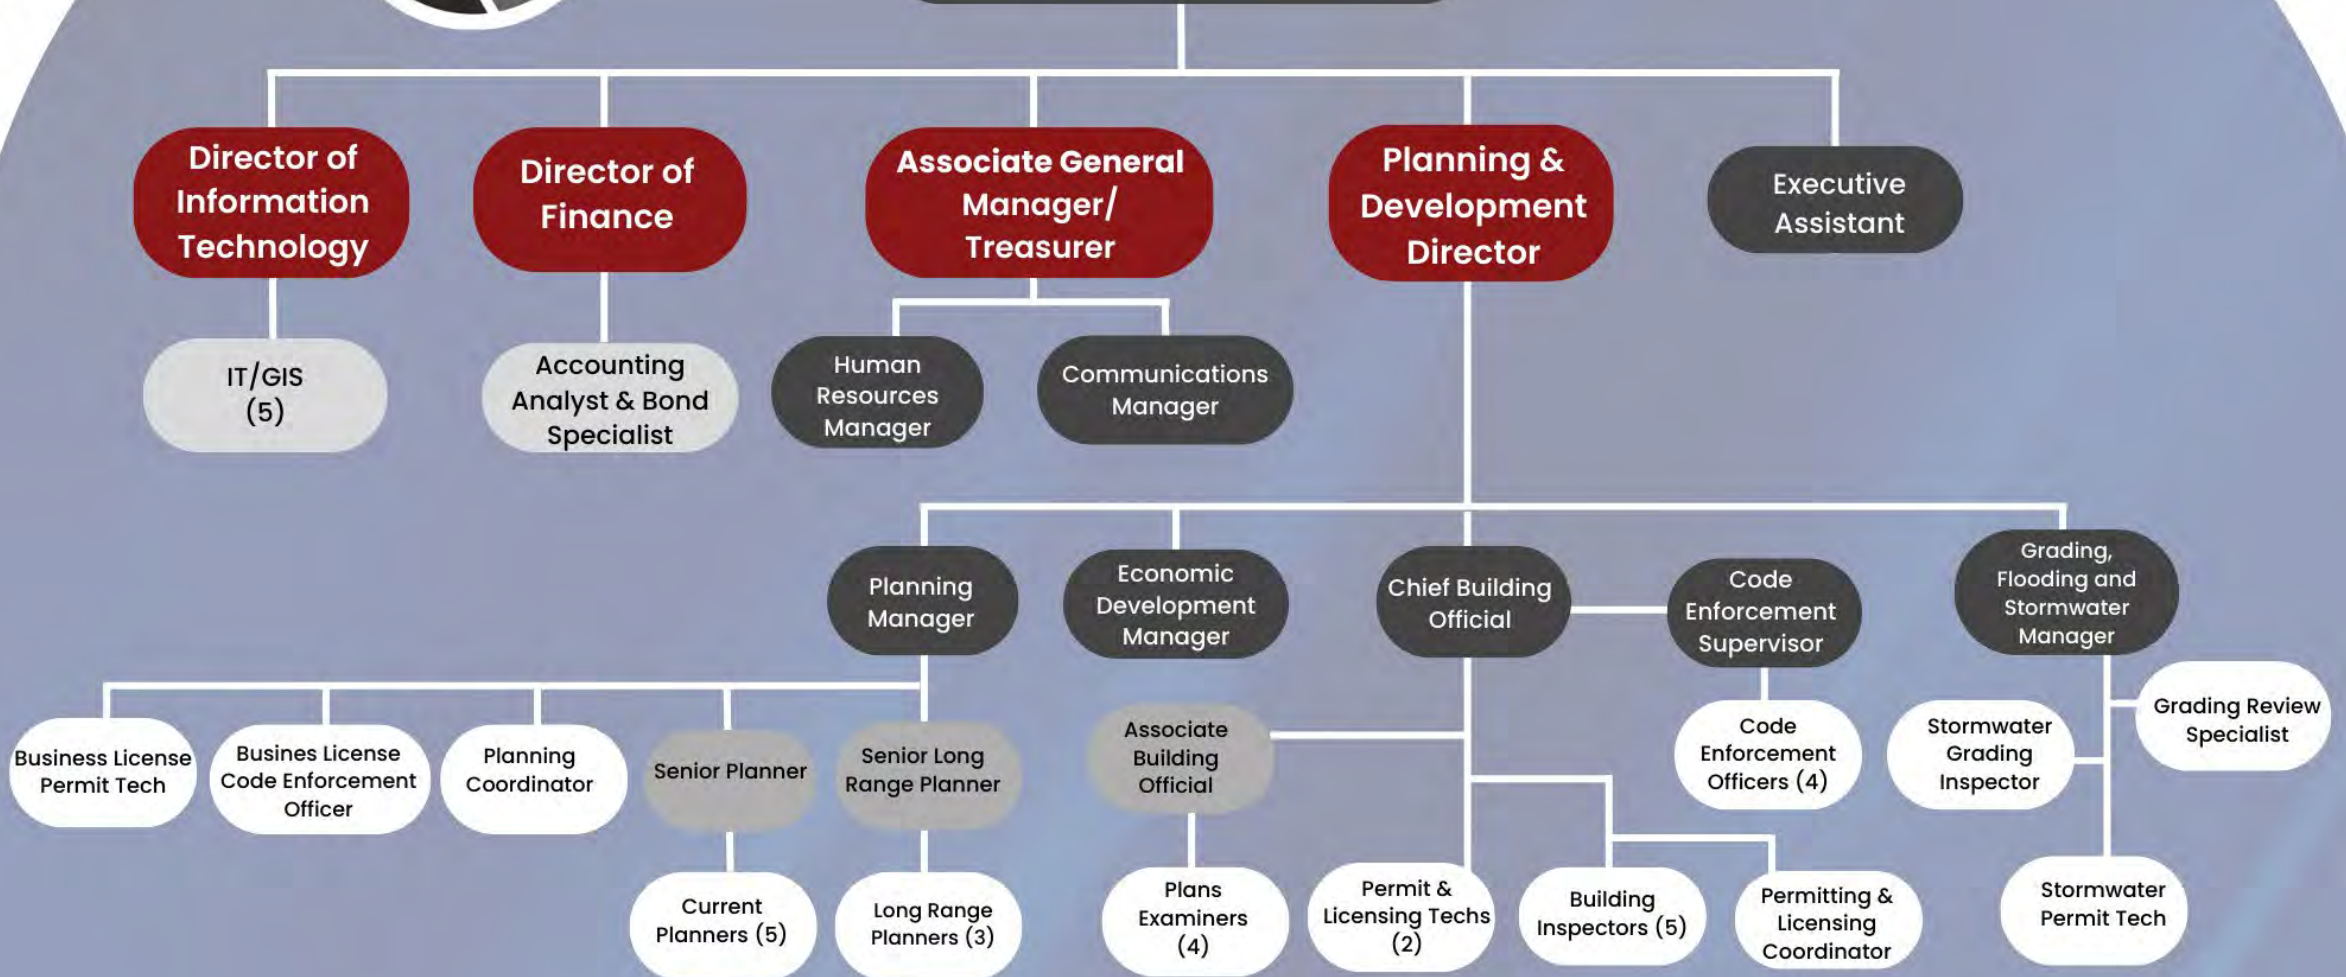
Director of Information Technology

Director of Finance

Associate General Manager/ Treasurer

Planning & Development Director

Executive Assistant

IT/GIS (5)

Accounting Analyst & Bond Specialist

Human Resources Manager

Communications Manager

Planning Manager

Economic Development Manager

Chief Building Official

Code Enforcement Supervisor

Grading, Flooding and Stormwater Manager

Business License Permit Tech

Busines License Code Enforcement Officer

Planning Coordinator

Senior Planner

Senior Long Range Planner

Associate Building Official

Code Enforcement Officers (4)

Stormwater Grading Inspector

Grading Review Specialist

Current Planners (5)

Long Range Planners (3)

Plans Examiners (4)

Permit & Licensing Techs (2)

Building Inspectors (5)

Permitting & Licensing Coordinator

Stormwater Permit Tech